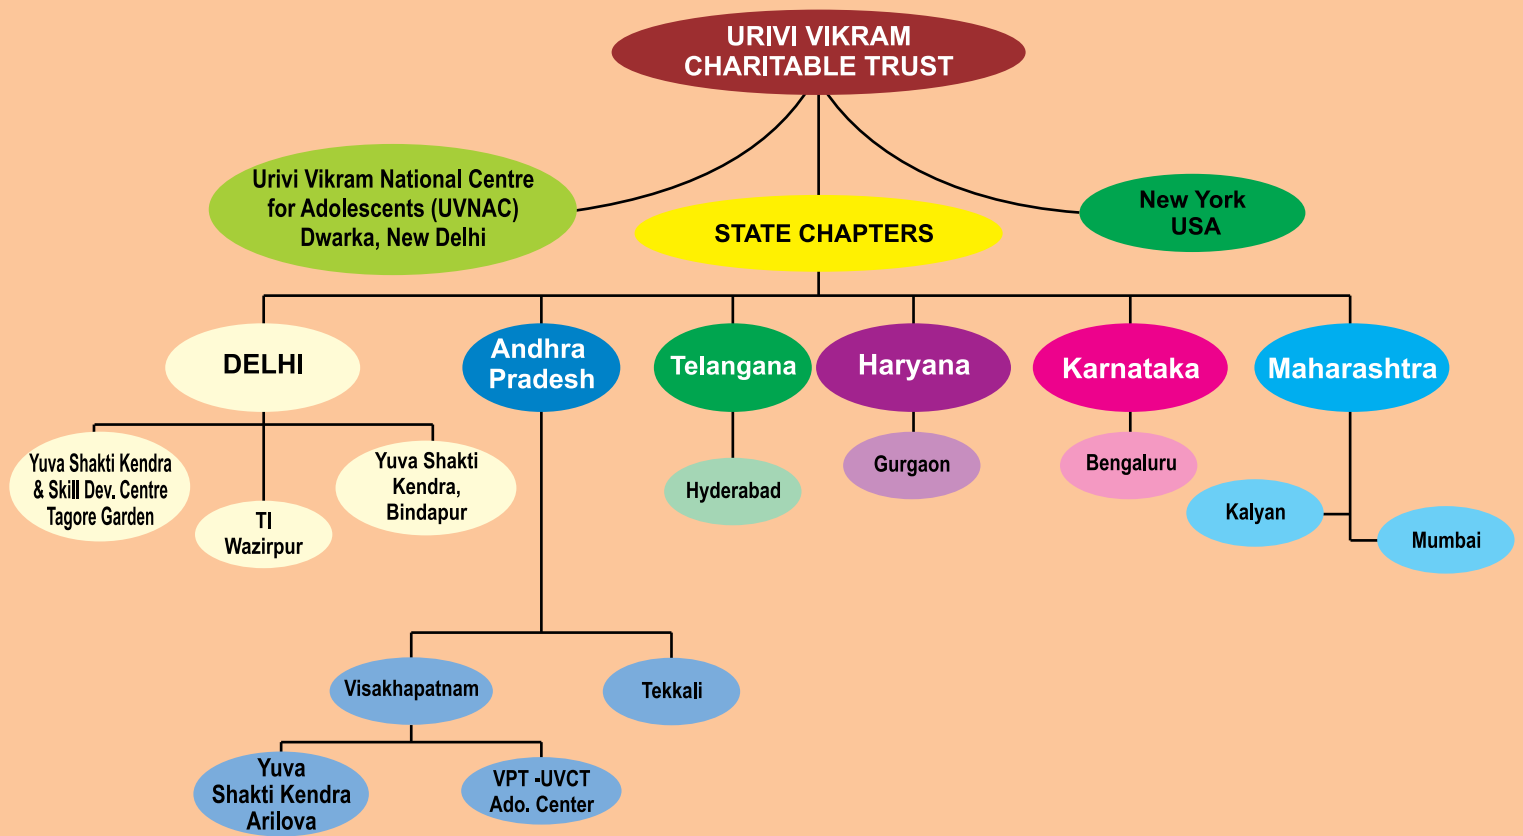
URIVI VIKRAM CHARITABLE TRUST

Urivi Vikram National Centre for Adolescents (UVNAC) Dwarka, New Delhi

STATE CHAPTERS

New York USA

DELHI

Yuva Shakti Kendra & Skill Dev. Centre Tagore Garden

TI Wazirpur

Yuva Shakti Kendra, Bindapur

Andhra Pradesh

Visakhapatnam

Yuva Shakti Kendra Arilova

VPT -UVCT Ado. Center

Tekkali

Telangana

Hyderabad

Haryana

Gurgaon

Karnataka

Bengaluru

Maharashtra

Kalyan

Mumbai